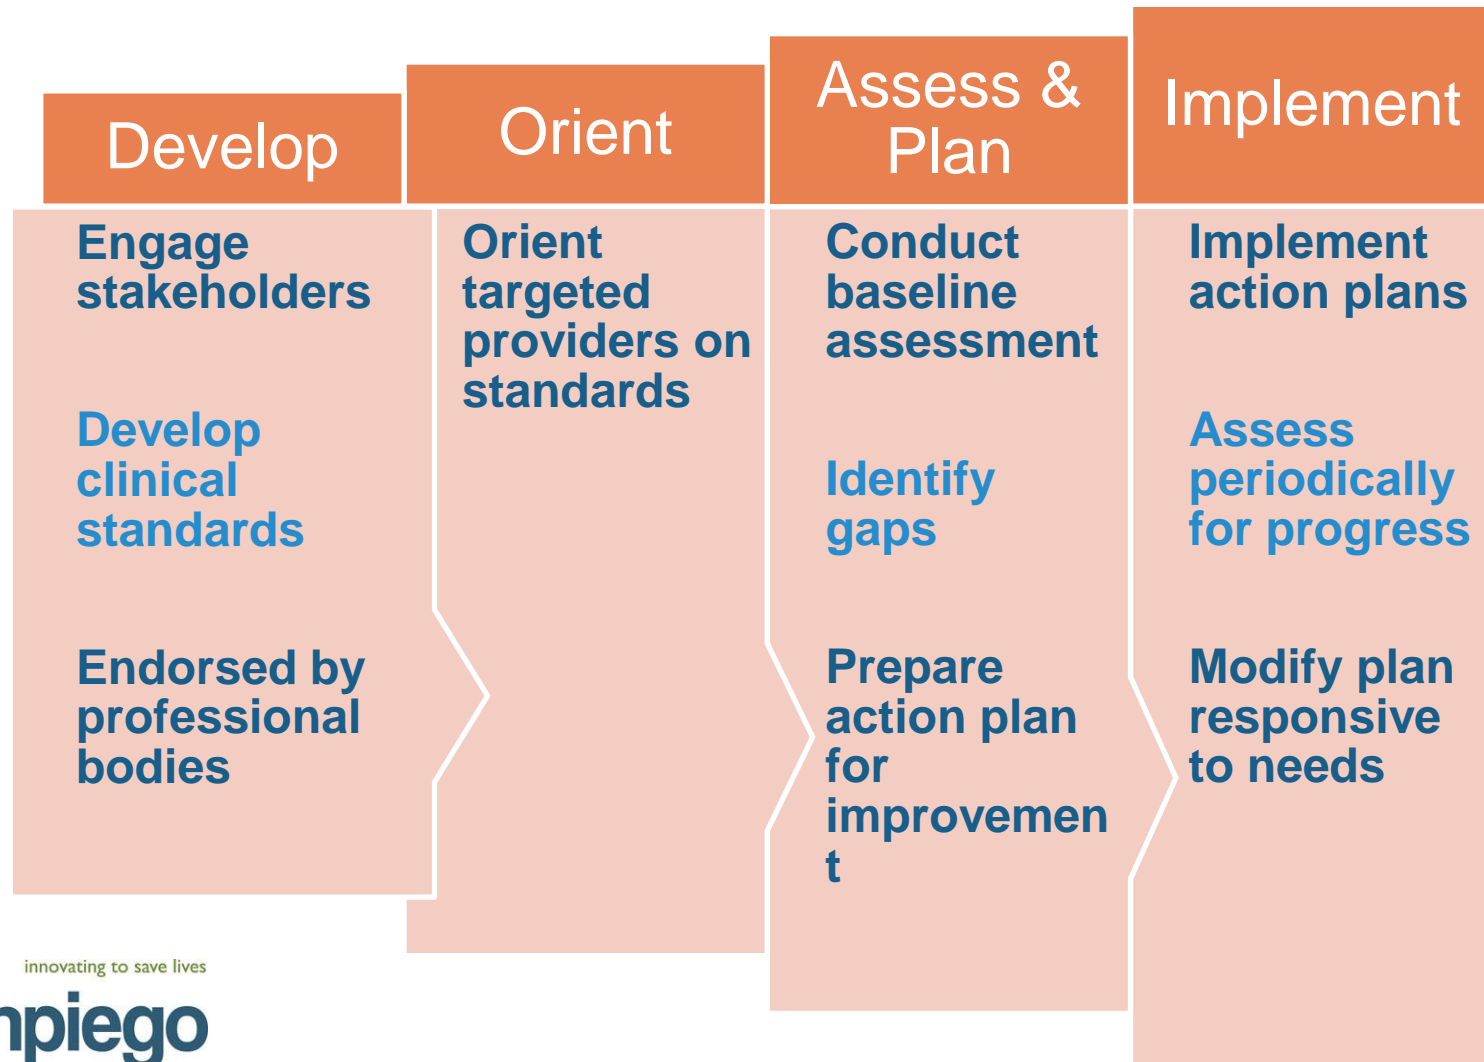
Develop

Engage stakeholders

Develop clinical standards

Endorsed by professional bodies

Orient

Orient targeted providers on standards

Assess & Plan

Conduct baseline assessment

Identify gaps

Prepare action plan for improvemen t

Implement

Implement action plans

Assess periodically for progress

Modify plan responsive to needs

innovating to save lives

npiego